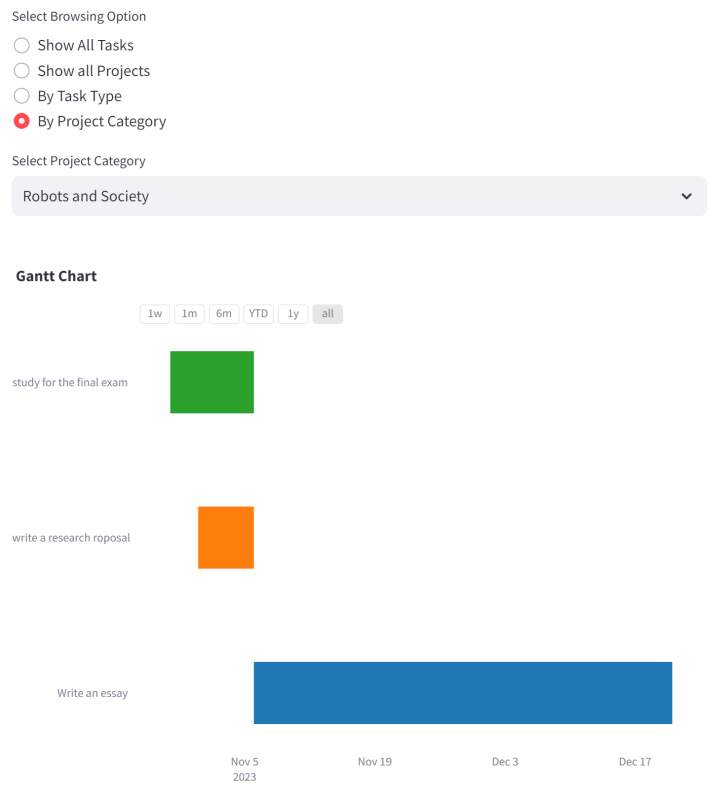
Select Browsing Option

Show All Tasks

Show all Projects

By Task Type

By Project Category

Select Project Category

Robots and Society

Gantt Chart

1w 1m 6m YTD 1y all

study for the final exam

write a research roposal

Write an essay

Nov 5
2023

Nov 19

Dec 3

Dec 17